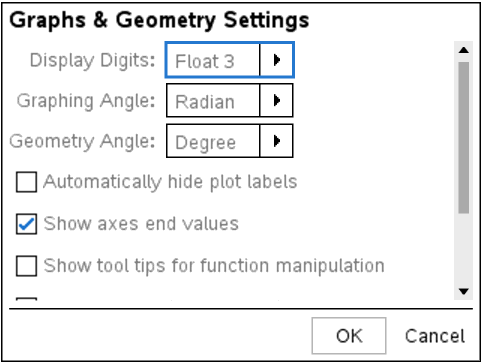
Graphs & Geometry Settings

Display Digits: Float 3

Graphing Angle: Radian

Geometry Angle: Degree

Automatically hide plot labels

Show axes end values

Show tool tips for function manipulation

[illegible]

OK Cancel